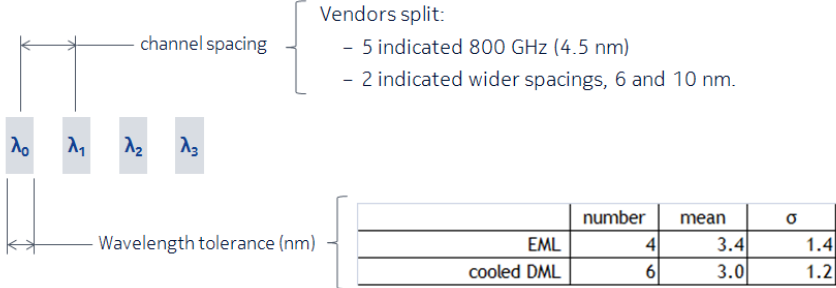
channel spacing

Vendors split:
– 5 indicated 800 GHz (4.5 nm)
– 2 indicated wider spacings, 6 and 10 nm.

$\lambda_0$ $\lambda_1$ $\lambda_2$ $\lambda_3$

Wavelength tolerance (nm)

| | number | mean | σ |
|---|---|---|---|
| EML | 4 | 3.4 | 1.4 |
| cooled DML | 6 | 3.0 | 1.2 |